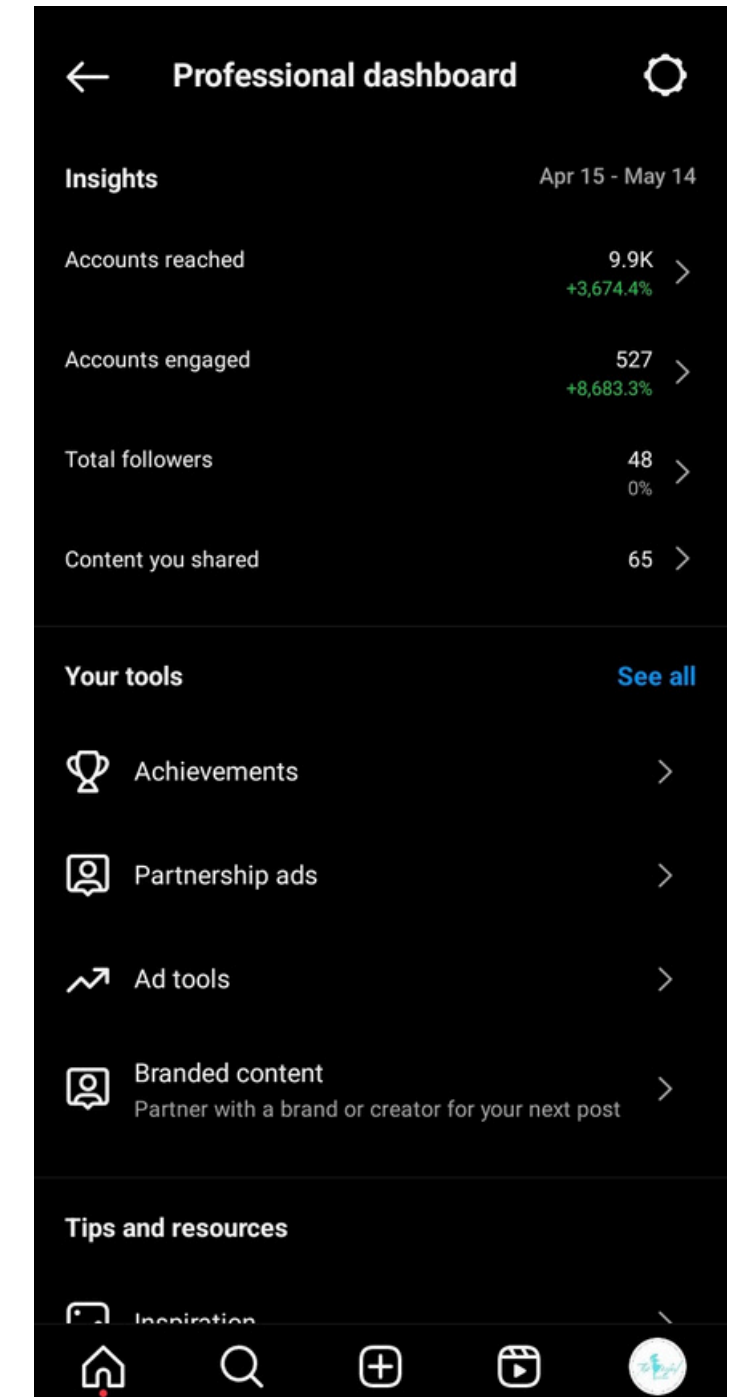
Professional dashboard

Insights
Apr 15 - May 14

Accounts reached
9.9K
+3,674.4%

Accounts engaged
527
+8,683.3%

Total followers
48
0%

Content you shared
65

Your tools
See all

Achievements

Partnership ads

Ad tools

Branded content
Partner with a brand or creator for your next post

Tips and resources

Inspiration